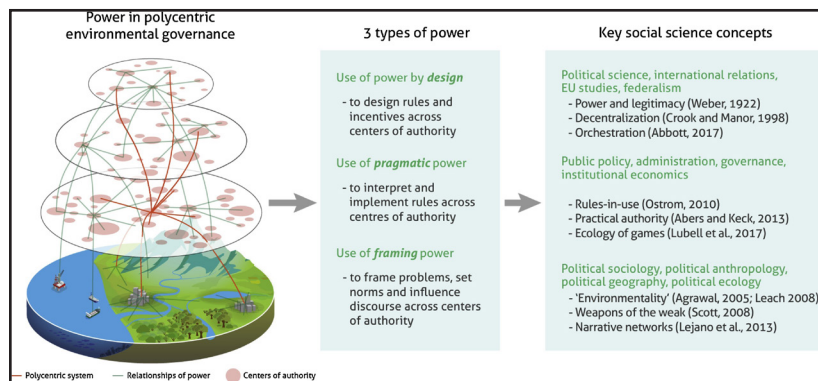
Power in polycentric environmental governance

3 types of power

Use of power by *design*

- to design rules and incentives across centers of authority

Use of *pragmatic* power

- to interpret and implement rules across centres of authority

Use of *framing* power

- to frame problems, set norms and influence discourse across centers of authority

Key social science concepts

Political science, international relations, EU studies, federalism

- Power and legitimacy (Weber, 1922)
- Decentralization (Crook and Manor, 1998)
- Orchestration (Abbott, 2017)

Public policy, administration, governance, institutional economics

- Rules-in-use (Ostrom, 2010)
- Practical authority (Abers and Keck, 2013)
- Ecology of games (Lubell et al., 2017)

Political sociology, political anthropology, political geography, political ecology

- 'Environmentality' (Agrawal, 2005; Leach 2008)
- Weapons of the weak (Scott, 2008)
- Narrative networks (Lejano et al., 2013)

Polycentric system    Relationships of power    Centers of authority